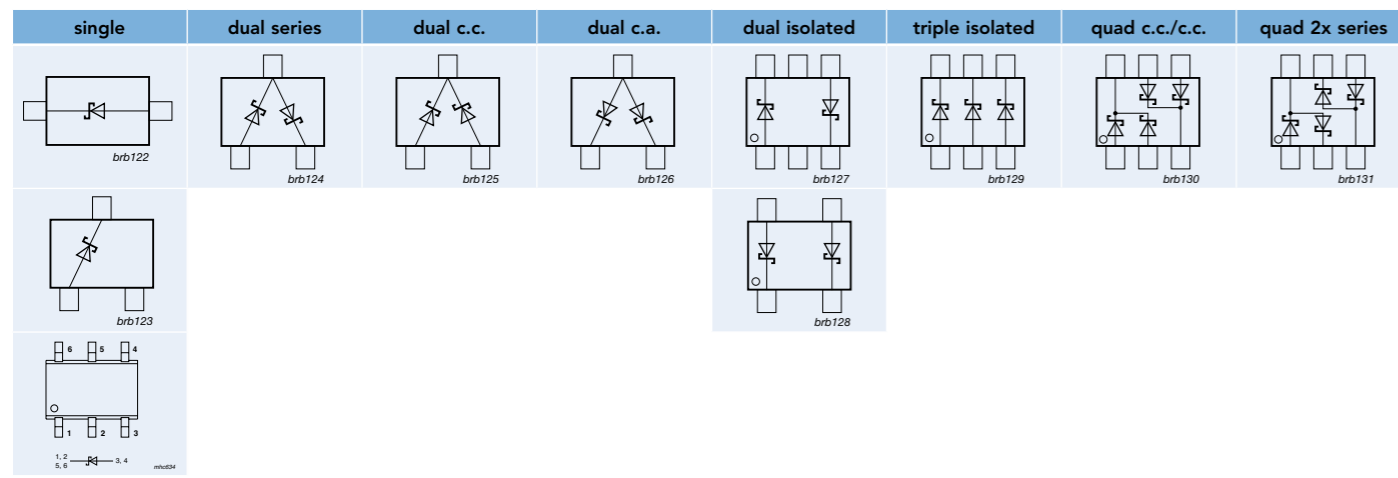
| single | dual series | dual c.c. | dual c.a. | dual isolated | triple isolated | quad c.c./c.c. | quad 2x series |
|---|---|---|---|---|---|---|---|
| brb122 | brb124 | brb125 | brb126 | brb127 | brb129 | brb130 | brb131 |
| brb123 | | | | brb128 | | | |
| 6 5 4 1 2 3 1, 2 5, 6 3, 4 mhc634 | | | | | | | |